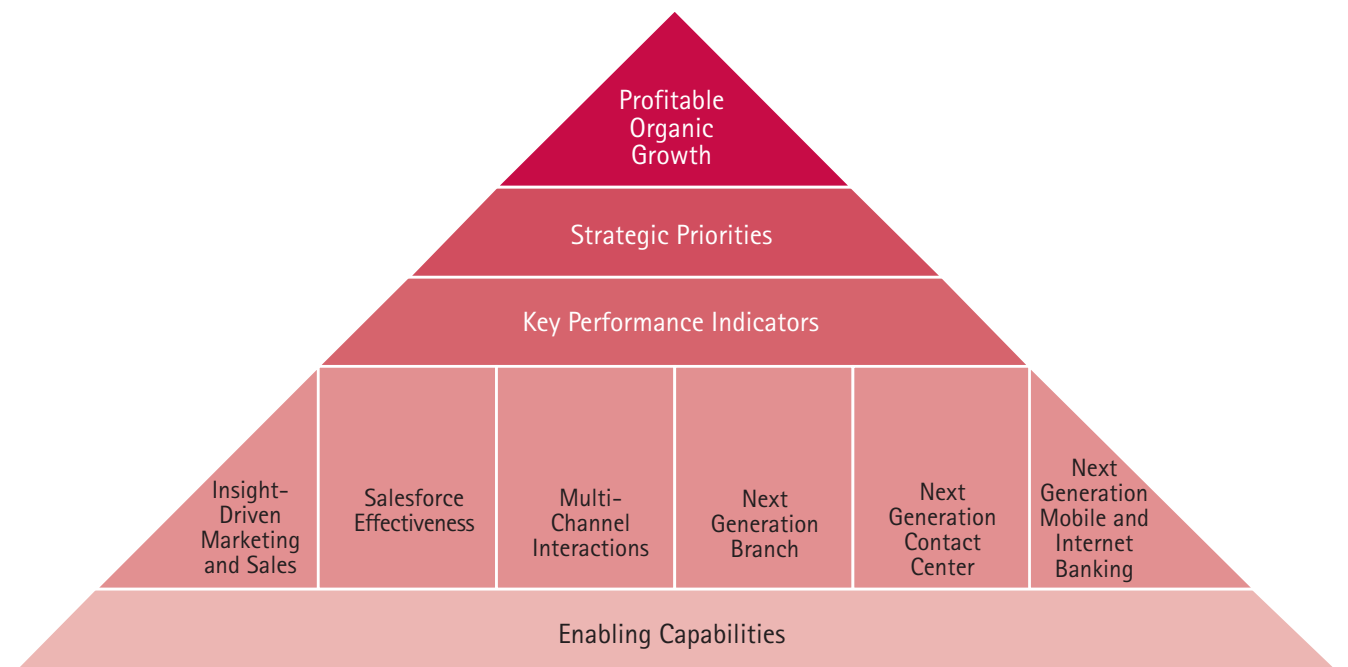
Profitable Organic Growth

Strategic Priorities

Key Performance Indicators

Insight-Driven Marketing and Sales

Salesforce Effectiveness

Multi-Channel Interactions

Next Generation Branch

Next Generation Contact Center

Next Generation Mobile and Internet Banking

Enabling Capabilities